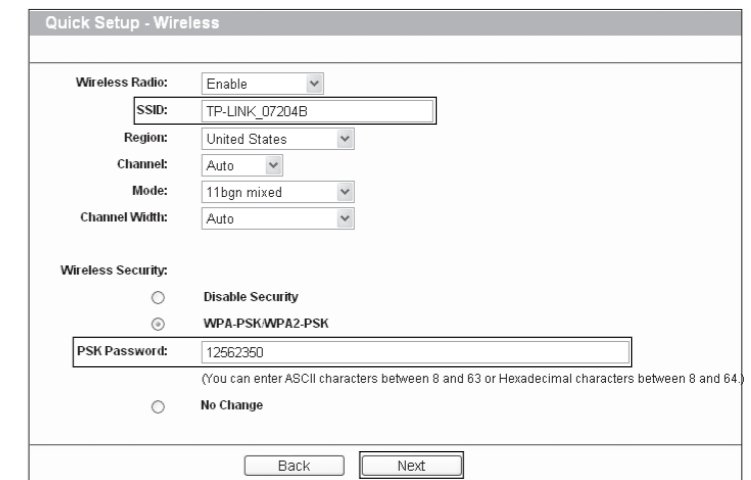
Quick Setup - Wireless

Wireless Radio: Enable

SSID: TP-LINK_07204B

Region: United States

Channel: Auto

Mode: 11bgn mixed

Channel Width: Auto

Wireless Security:

Disable Security

WPA-PSK/WPA2-PSK

PSK Password: 12562350

(You can enter ASCII characters between 8 and 63 or Hexadecimal characters between 8 and 64.)

No Change

Back Next